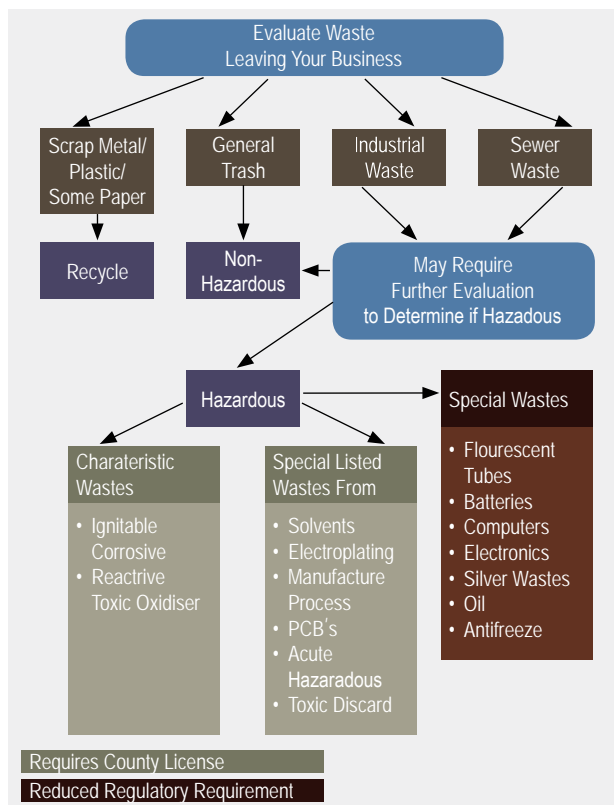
Evaluate Waste
Leaving Your Business

Scrap Metal/ Plastic/ Some Paper

General Trash

Industrial Waste

Sewer Waste

Recycle

Non-Hazardous

May Require Further Evaluation to Determine if Hazadous

Hazardous

Special Wastes

• Flourescent Tubes
• Batteries
• Computers
• Electronics
• Silver Wastes
• Oil
• Antifreeze

Charateristic Wastes

• Ignitable Corrosive
• Reactrive Toxic Oxidiser

Special Listed Wastes From

• Solvents
• Electroplating
• Manufacture Process
• PCB's
• Acute Hazaradous
• Toxic Discard

Requires County License
Reduced Regulatory Requirement